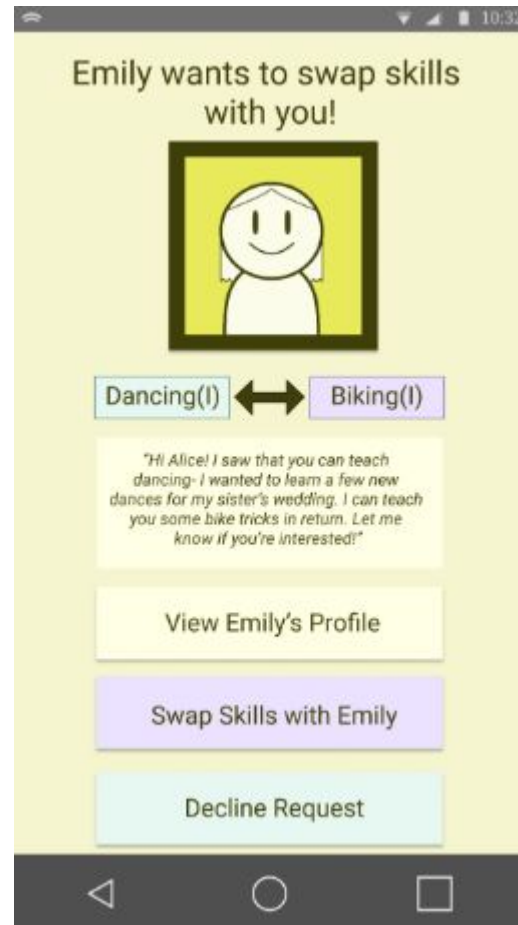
10:32

Emily wants to swap skills with you!

Dancing(I)

Biking(I)

"Hi Alice! I saw that you can teach dancing- I wanted to learn a few new dances for my sister's wedding. I can teach you some bike tricks in return. Let me know if you're interested!"

View Emily's Profile

Swap Skills with Emily

Decline Request